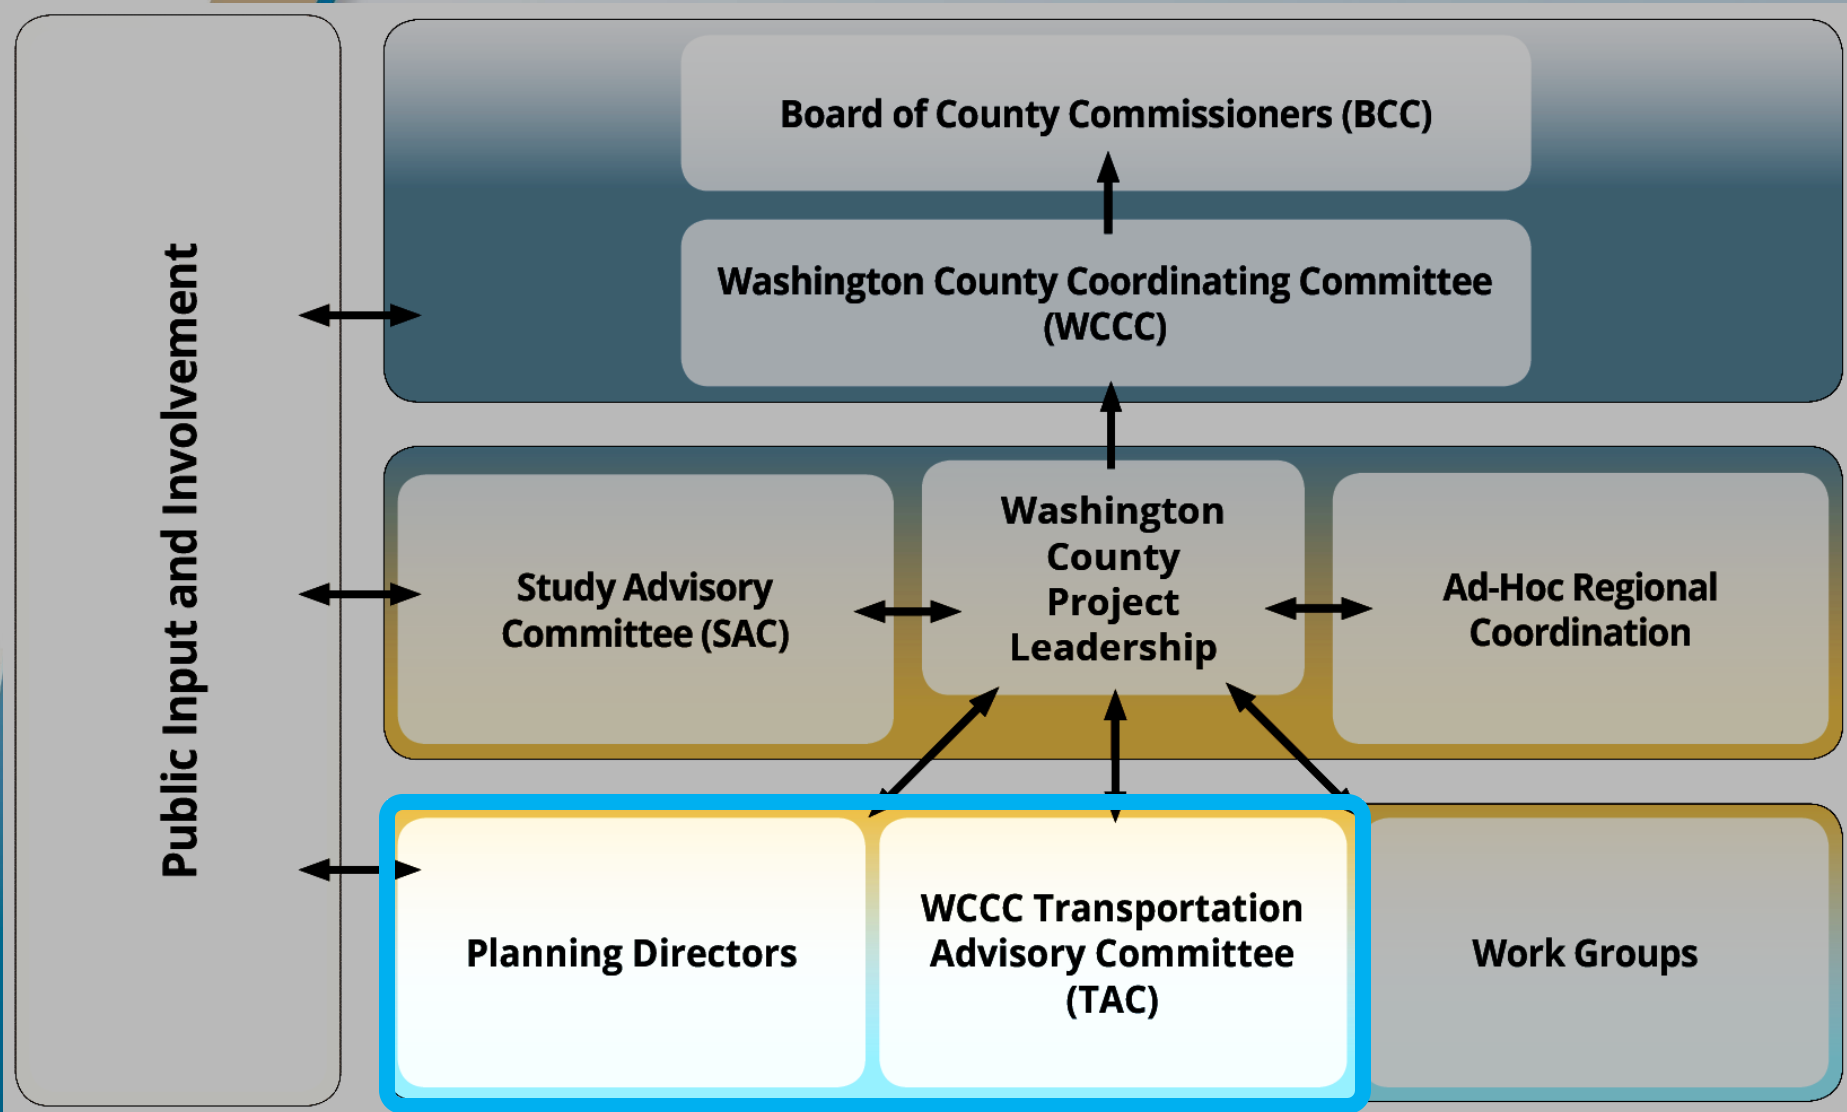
Public Input and Involvement

Board of County Commissioners (BCC)

Washington County Coordinating Committee (WCCC)

Study Advisory Committee (SAC)

Washington County Project Leadership

Ad-Hoc Regional Coordination

Planning Directors

WCCC Transportation Advisory Committee (TAC)

Work Groups